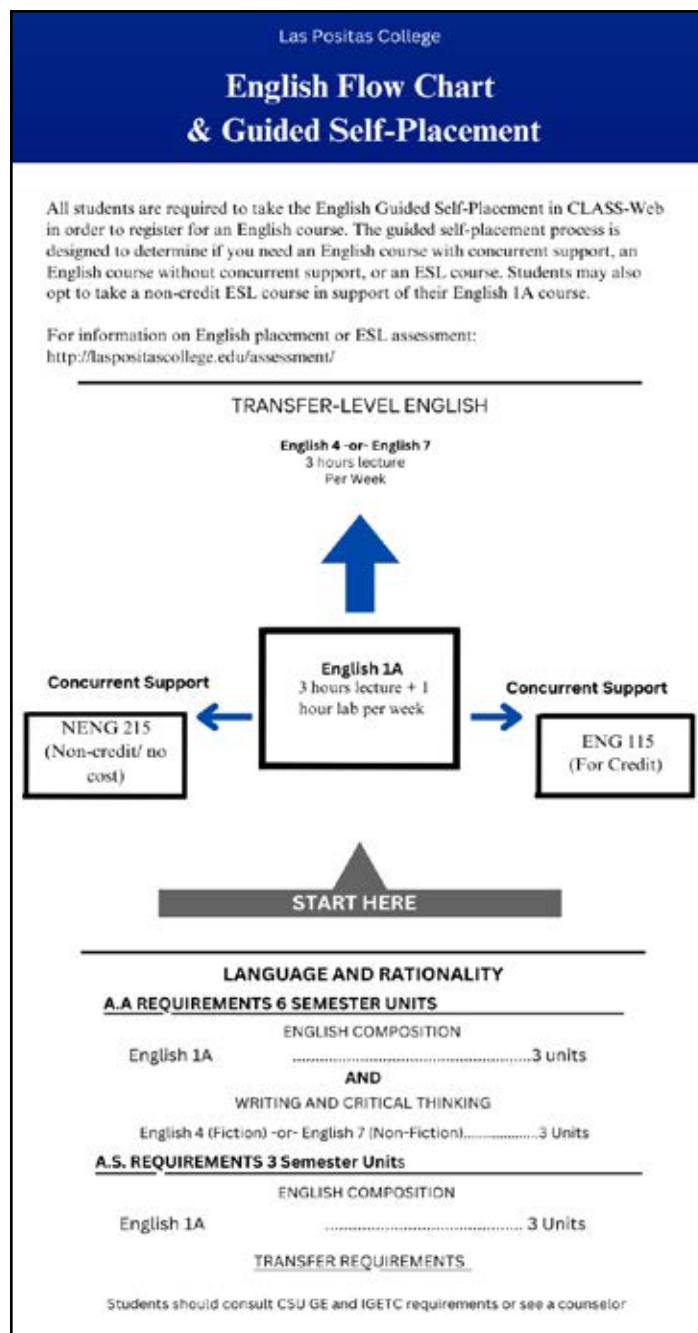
Las Positas College

English Flow Chart & Guided Self-Placement

All students are required to take the English Guided Self-Placement in CLASS-Web in order to register for an English course. The guided self-placement process is designed to determine if you need an English course with concurrent support, an English course without concurrent support, or an ESL course. Students may also opt to take a non-credit ESL course in support of their English 1A course.

For information on English placement or ESL assessment: http://laspositascollege.edu/assessment/

TRANSFER-LEVEL ENGLISH

English 4 -or- English 7
3 hours lecture
Per Week

Concurrent Support

NENG 215
(Non-credit/ no cost)

English 1A
3 hours lecture + 1 hour lab per week

Concurrent Support

ENG 115
(For Credit)

START HERE

LANGUAGE AND RATIONALITY

A.A REQUIREMENTS 6 SEMESTER UNITS

ENGLISH COMPOSITION

English 1A ....................................................3 units

AND

WRITING AND CRITICAL THINKING

English 4 (Fiction) -or- English 7 (Non-Fiction)..................3 Units

A.S. REQUIREMENTS 3 Semester Units

ENGLISH COMPOSITION

English 1A .............................................. 3 Units

TRANSFER REQUIREMENTS

Students should consult CSU GE and IGETC requirements or see a counselor